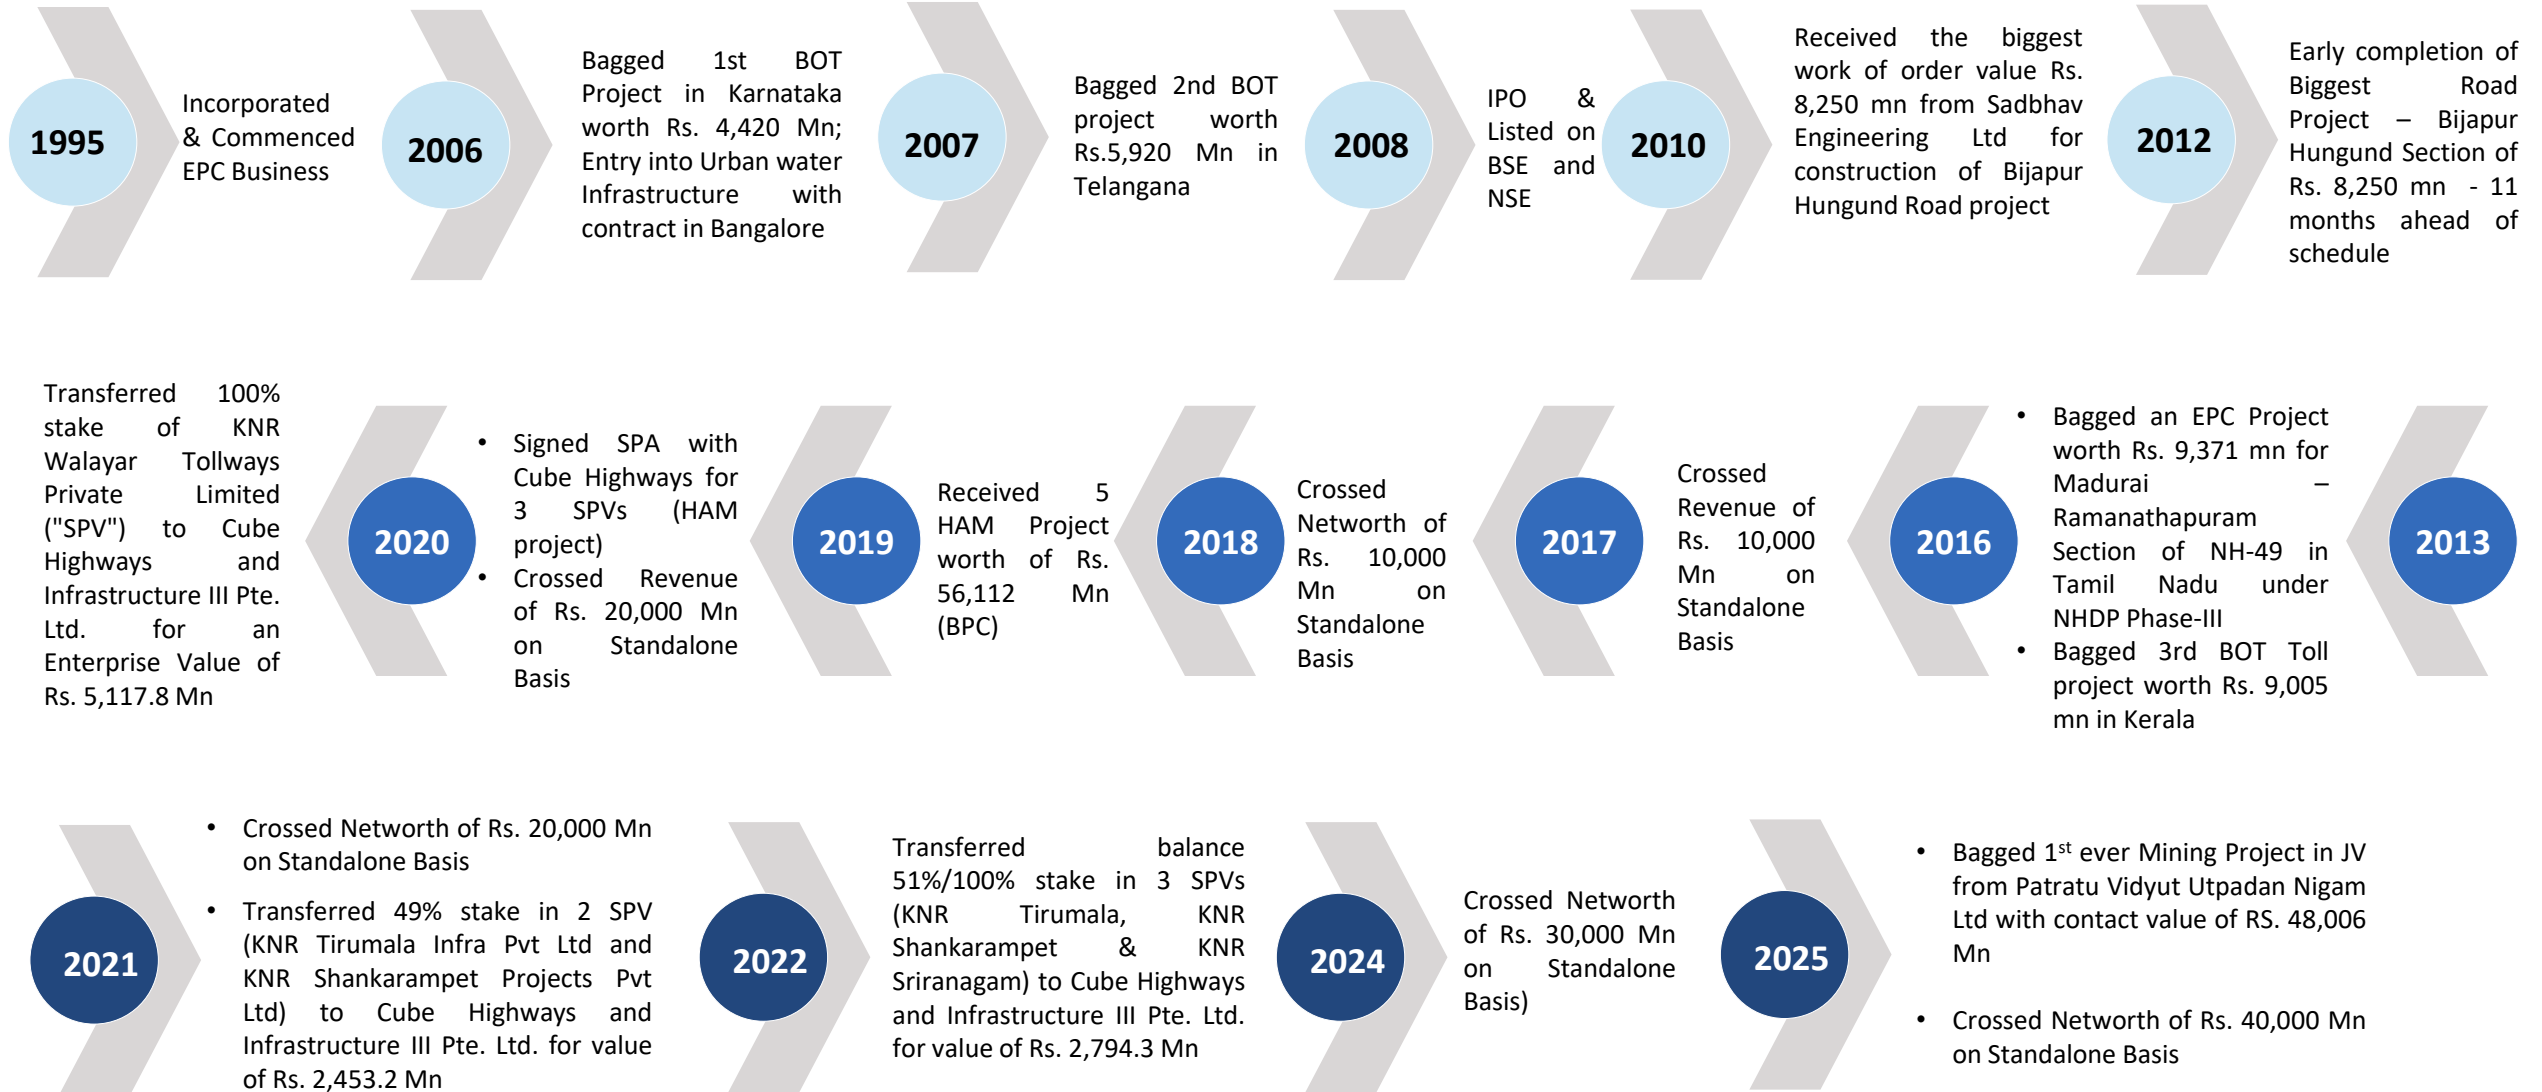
1995

Incorporated & Commenced EPC Business

2006

Bagged 1st BOT Project in Karnataka worth Rs. 4,420 Mn; Entry into Urban water Infrastructure with contract in Bangalore

2007

Bagged 2nd BOT project worth Rs.5,920 Mn in Telangana

2008

IPO & Listed on BSE and NSE

2010

Received the biggest work of order value Rs. 8,250 mn from Sadbhav Engineering Ltd for construction of Bijapur Hungund Road project

2012

Early completion of Biggest Road Project – Bijapur Hungund Section of Rs. 8,250 mn - 11 months ahead of schedule

2013

2016

• Bagged an EPC Project worth Rs. 9,371 mn for Madurai – Ramanathapuram Section of NH-49 in Tamil Nadu under NHDP Phase-III
• Bagged 3rd BOT Toll project worth Rs. 9,005 mn in Kerala

2017

Crossed Revenue of Rs. 10,000 Mn on Standalone Basis

2018

Crossed Networth of Rs. 10,000 Mn on Standalone Basis

2019

Received 5 HAM Project worth of Rs. 56,112 Mn (BPC)

2020

• Signed SPA with Cube Highways for 3 SPVs (HAM project)
• Crossed Revenue of Rs. 20,000 Mn on Standalone Basis

Transferred 100% stake of KNR Walayar Tollways Private Limited ("SPV") to Cube Highways and Infrastructure III Pte. Ltd. for an Enterprise Value of Rs. 5,117.8 Mn

2021

• Crossed Networth of Rs. 20,000 Mn on Standalone Basis
• Transferred 49% stake in 2 SPV (KNR Tirumala Infra Pvt Ltd and KNR Shankarampet Projects Pvt Ltd) to Cube Highways and Infrastructure III Pte. Ltd. for value of Rs. 2,453.2 Mn

2022

Transferred balance 51%/100% stake in 3 SPVs (KNR Tirumala, KNR Shankarampet & KNR Sriranagam) to Cube Highways and Infrastructure III Pte. Ltd. for value of Rs. 2,794.3 Mn

2024

Crossed Networth of Rs. 30,000 Mn on Standalone Basis)

2025

• Bagged 1$^{st}$ ever Mining Project in JV from Patratu Vidyut Utpadan Nigam Ltd with contact value of RS. 48,006 Mn
• Crossed Networth of Rs. 40,000 Mn on Standalone Basis